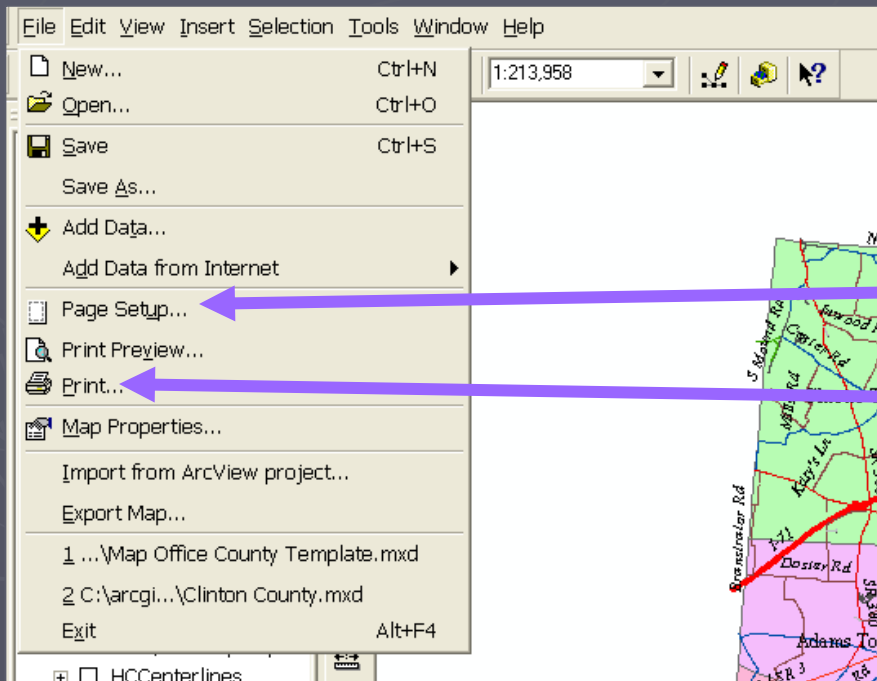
File Edit View Insert Selection Tools Window Help

New... Ctrl+N
Open... Ctrl+O
Save Ctrl+S
Save As...
Add Data...
Add Data from Internet
Page Setup...
Print Preview...
Print...
Map Properties...
Import from ArcView project...
Export Map...
1 ...\Map Office County Template.mxd
2 C:\arcgi...\Clinton County.mxd
Exit Alt+F4

1:213,958

HCCenterlines

S Mound Rd
Carter Rd
Kary's Ln
Dosier Rd
Adams To
Transistor Rd
I-71
SR 3